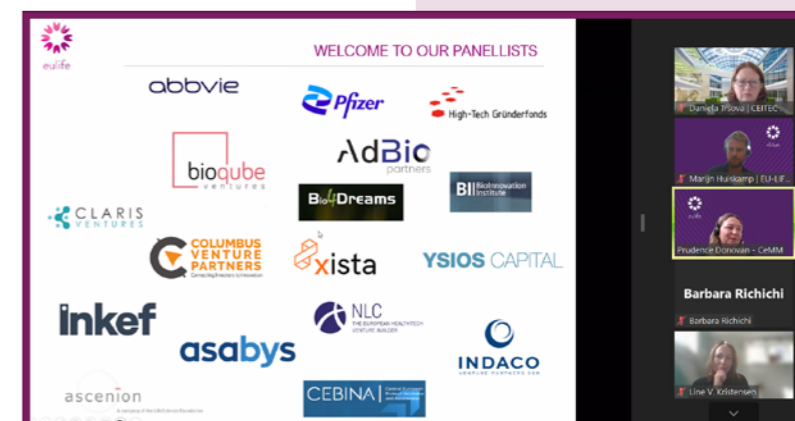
eulife

WELCOME TO OUR PANELLISTS

abbvie

Pfizer

High-Tech Gründerfonds

bioqube ventures

AdBio partners

BioDreams

BII BioInnovation Institute

CLARIS VENTURES

COLUMBUS VENTURE PARTNERS Connecting Investors to Innovation

xista

YSIOS CAPITAL

inkef

NLC THE EUROPEAN HEALTHTECH VENTURE BUILDER

asabys

INDACO VENTURE PARTNERS SGR

ascenion A company of the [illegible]

CEBINA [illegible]

Daniela Trsova | CEITEC

eulife

Marijn Huiskamp | EU-LIF...

eulife

Prudence Donovan - CeMM

Barbara Richichi

Barbara Richichi

Line V. Kristensen